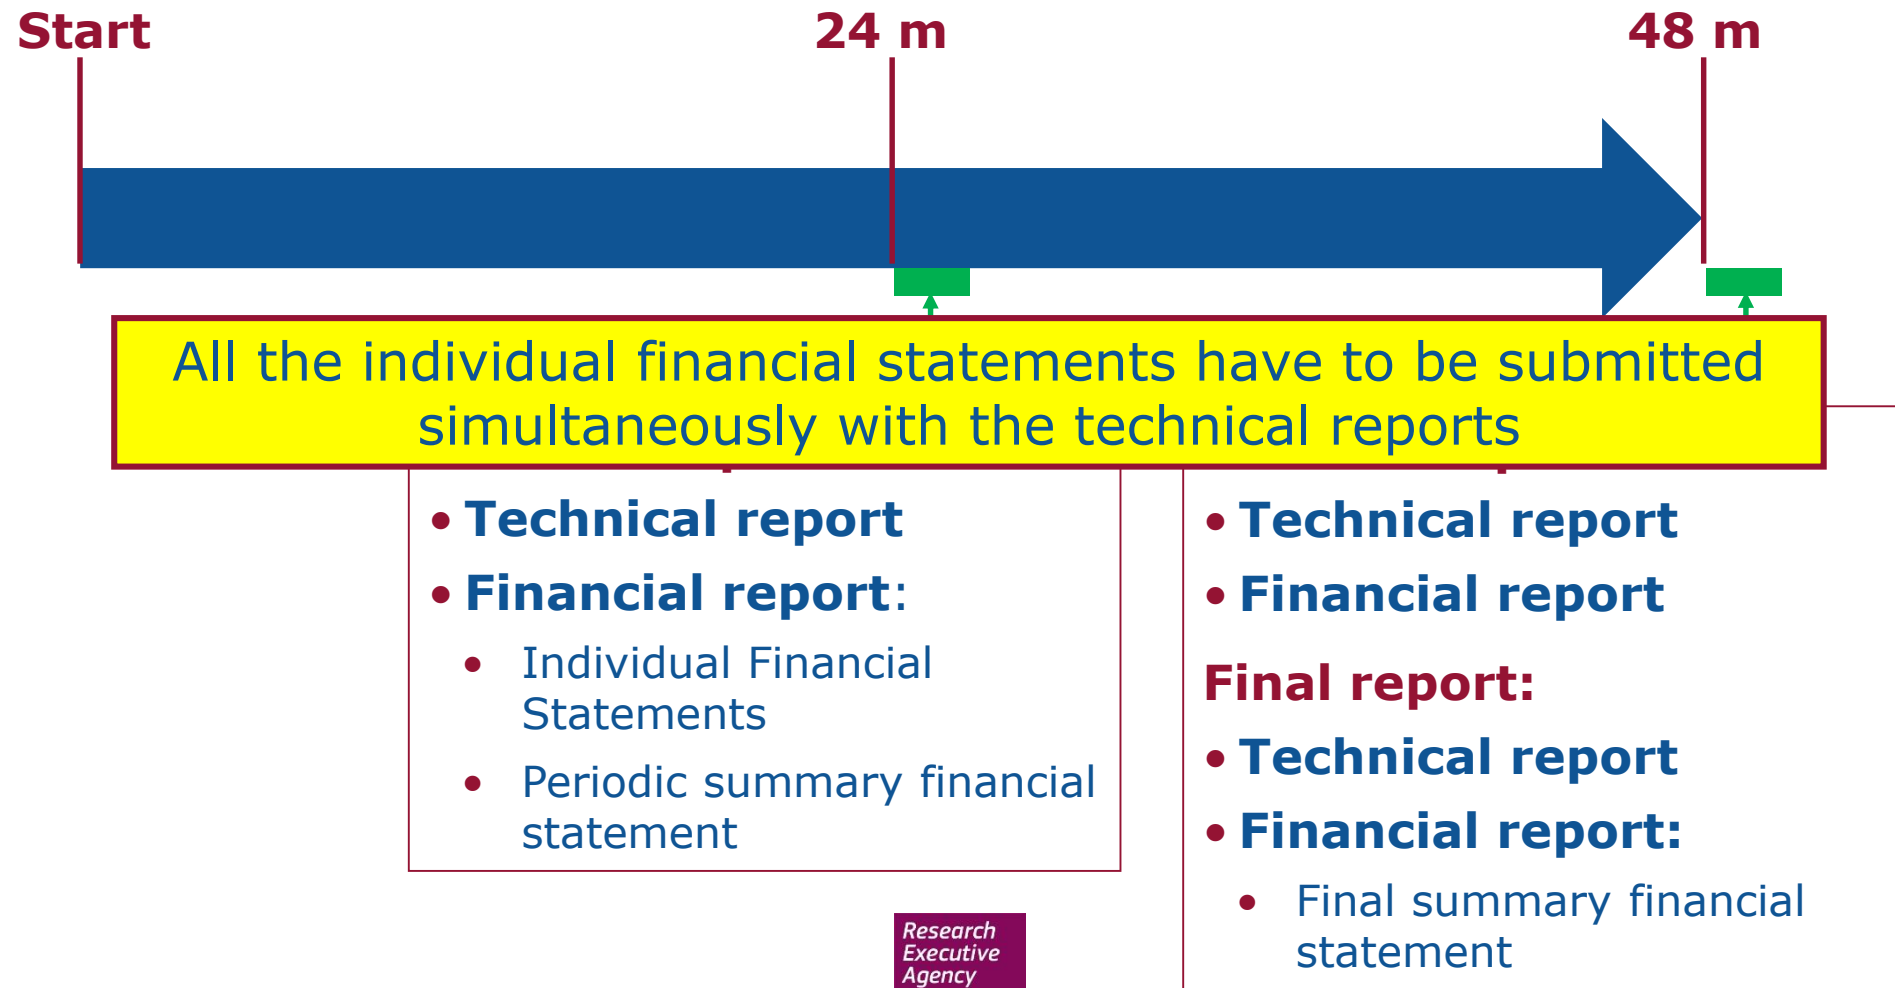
Start

24 m

48 m

All the individual financial statements have to be submitted simultaneously with the technical reports

• Technical report
• Financial report:
• Individual Financial Statements
• Periodic summary financial statement

• Technical report
• Financial report

Final report:

• Technical report
• Financial report:
• Final summary financial statement

Research Executive Agency